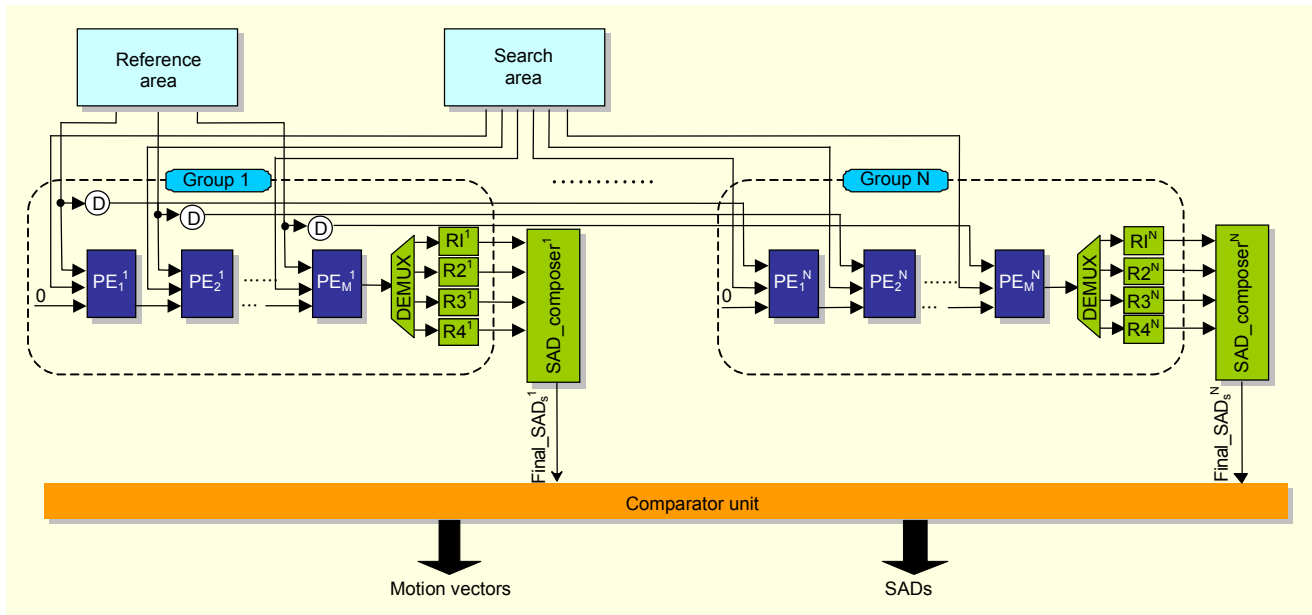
Reference area

Search area

Group 1

..........

Group N

D

D

D

0

$PE_1^1$

$PE_2^1$

......

$PE_M^1$

...

DEMUX

$RI^1$

$R2^1$

$R3^1$

$R4^1$

$SAD\_composer^1$

$Final\_SAD_s^1$

0

$PE_1^N$

$PE_2^N$

......

$PE_M^N$

...

DEMUX

$RI^N$

$R2^N$

$R3^N$

$R4^N$

$SAD\_composer^N$

$Final\_SAD_s^N$

Comparator unit

Motion vectors

SADs